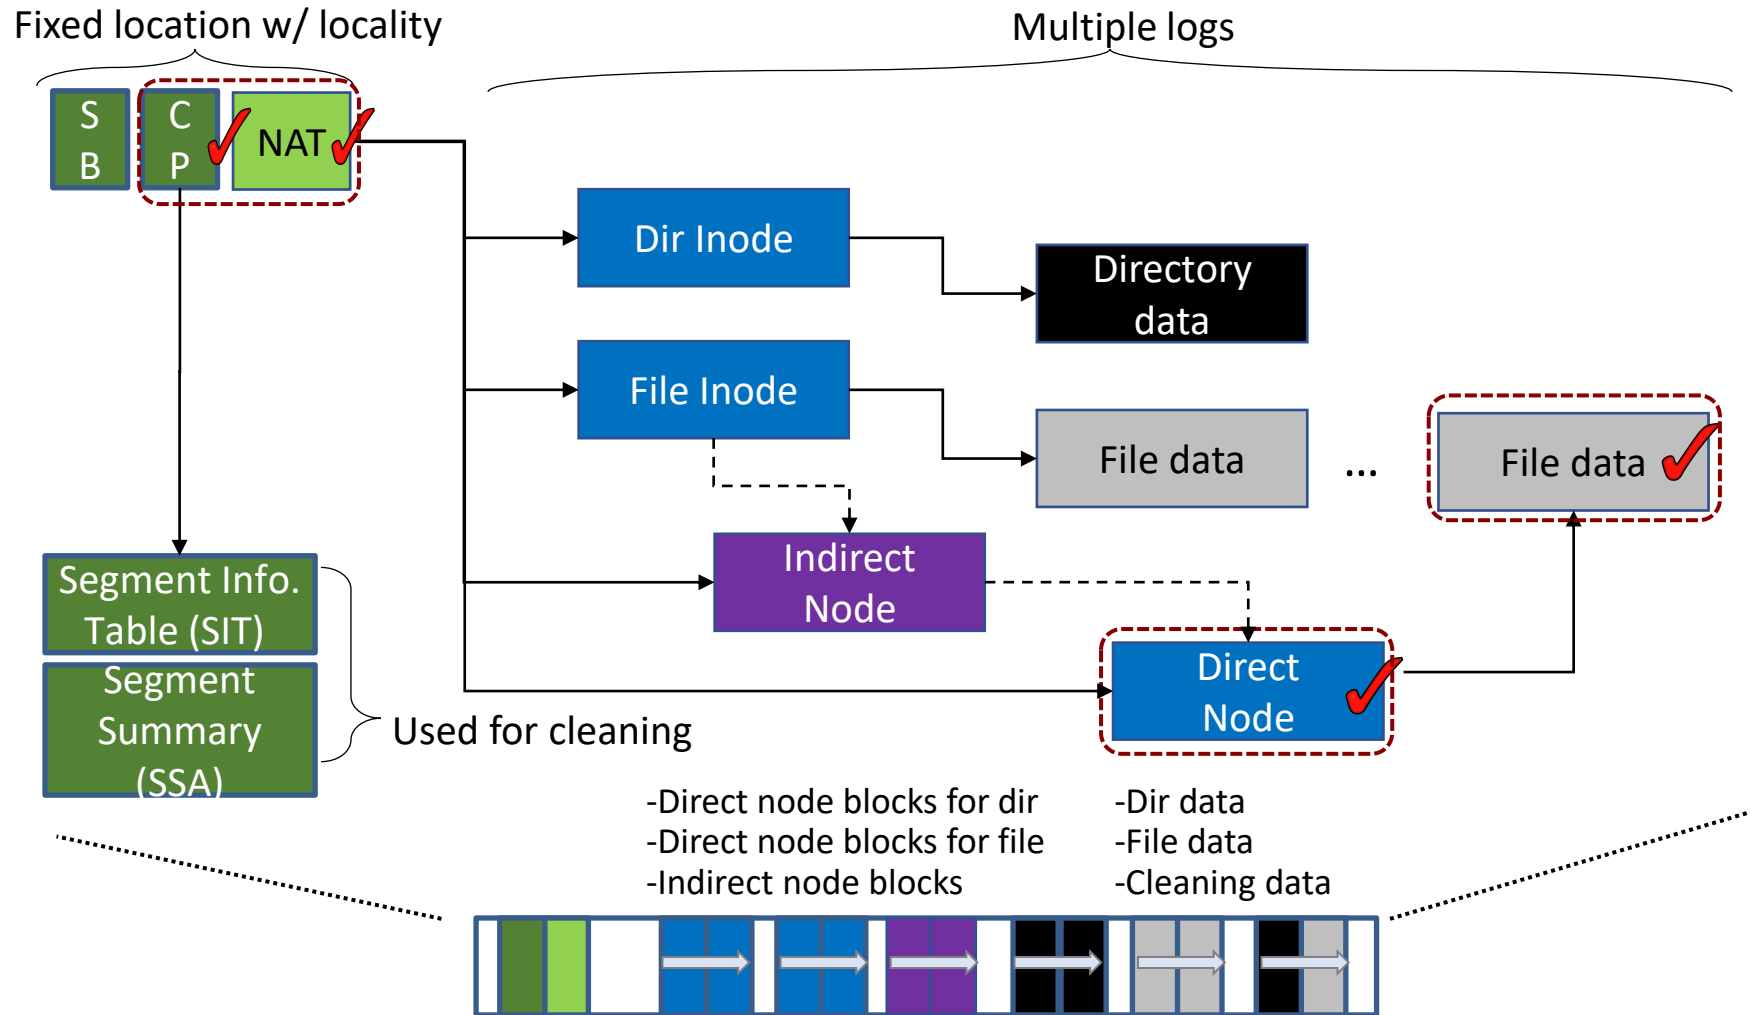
Fixed location w/ locality

Multiple logs

S B

C P

NAT

Dir Inode

Directory data

File Inode

File data

...

File data

Indirect Node

Direct Node

Segment Info. Table (SIT)

Segment Summary (SSA)

Used for cleaning

-Direct node blocks for dir
-Direct node blocks for file
-Indirect node blocks

-Dir data
-File data
-Cleaning data